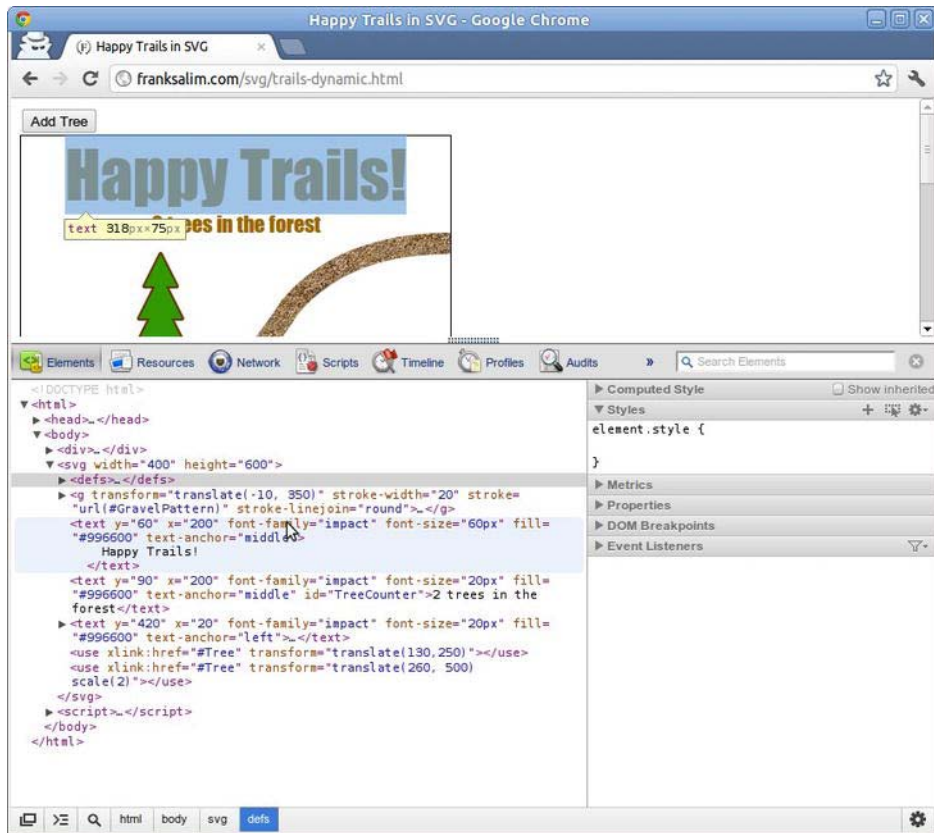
Happy Trails in SVG - Google Chrome

(F) Happy Trails in SVG ×

franksalim.com/svg/trails-dynamic.html

Add Tree

Happy Trails!

text 318px×75px

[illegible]es in the forest

Elements Resources Network Scripts Timeline Profiles Audits » Search Elements

<!DOCTYPE html>
▼<html>
▶<head>…</head>
▼<body>
▶<div>…</div>
▼<svg width="400" height="600">
▶<defs>…</defs>
▶<g transform="translate(-10, 350)" stroke-width="20" stroke="url(#GravelPattern)" stroke-linejoin="round">…</g>
<text y="60" x="200" font-family="impact" font-size="60px" fill="#996600" text-anchor="middle">
Happy Trails!
</text>
<text y="90" x="200" font-family="impact" font-size="20px" fill="#996600" text-anchor="middle" id="TreeCounter">2 trees in the forest</text>
▶<text y="420" x="20" font-family="impact" font-size="20px" fill="#996600" text-anchor="left">…</text>
<use xlink:href="#Tree" transform="translate(130,250)"></use>
<use xlink:href="#Tree" transform="translate(260, 500) scale(2)"></use>
</svg>
▶<script>…</script>
</body>
</html>

▶ Computed Style
Show inherited
▼ Styles
element.style {

}
▶ Metrics
▶ Properties
▶ DOM Breakpoints
▶ Event Listeners

html body svg defs